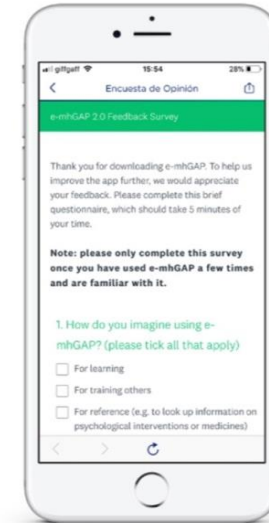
giffgaff
15:54
28%
<
Encuesta de Opinión
e-mhGAP 2.0 Feedback Survey

Thank you for downloading e-mhGAP. To help us improve the app further, we would appreciate your feedback. Please complete this brief questionnaire, which should take 5 minutes of your time.

Note: please only complete this survey once you have used e-mhGAP a few times and are familiar with it.

1. How do you imagine using e-mhGAP? (please tick all that apply)

For learning

For training others

For reference (e.g. to look up information on psychological interventions or medicines)

<
>